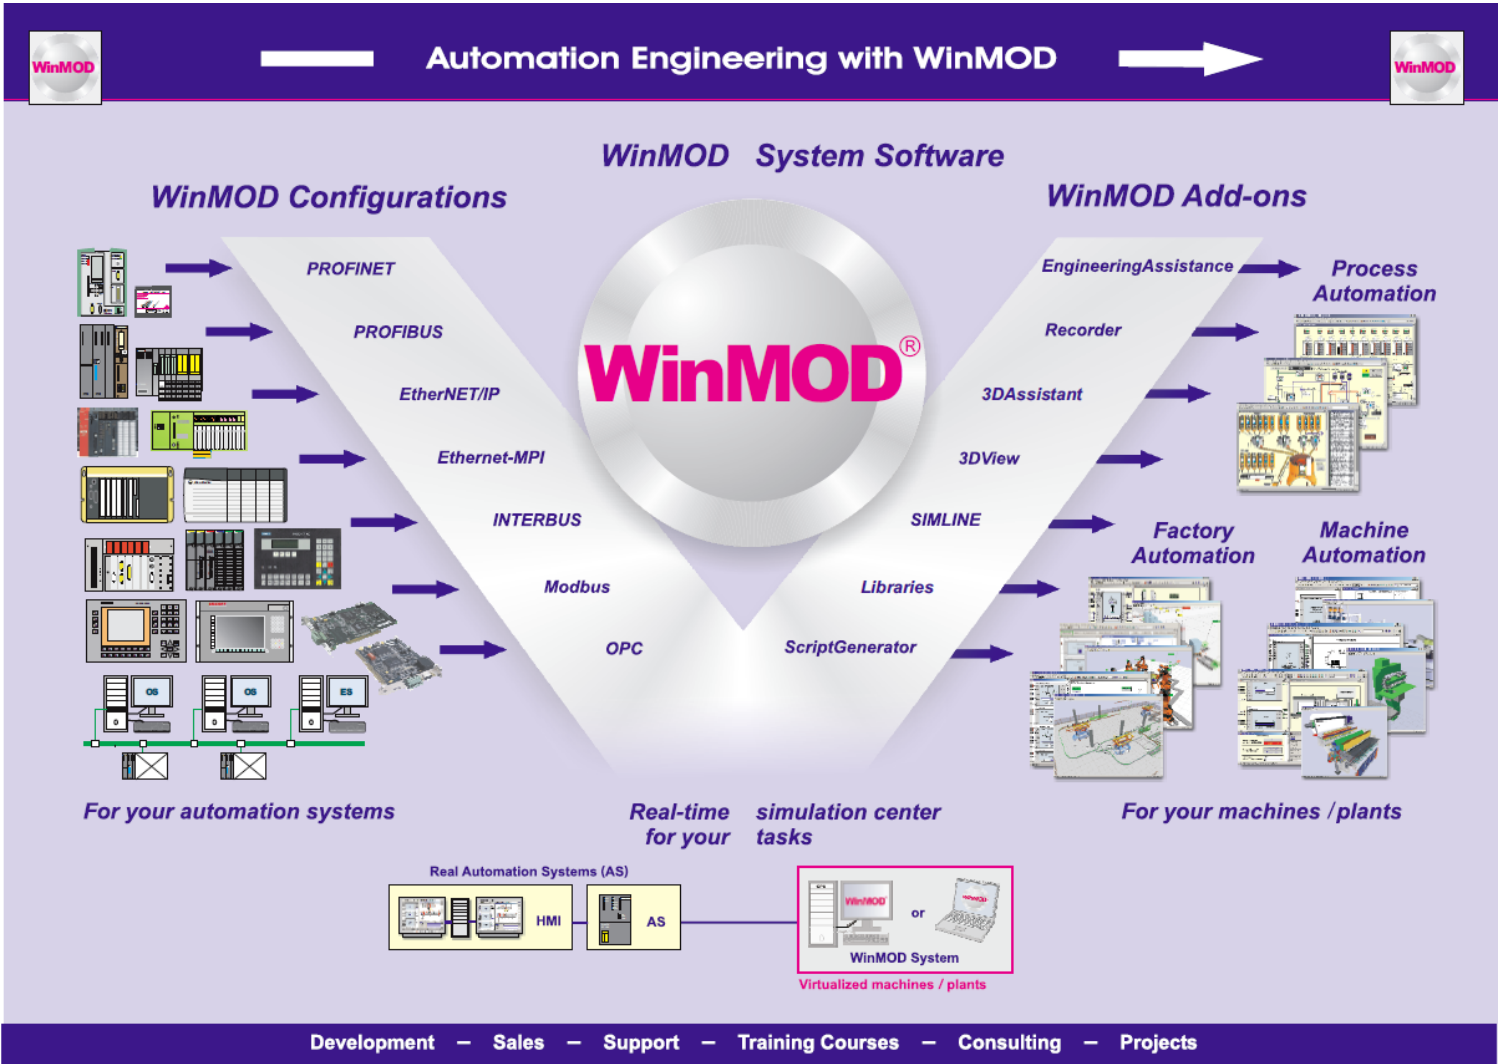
WinMOD

Automation Engineering with WinMOD

WinMOD

WinMOD System Software

WinMOD Configurations

WinMOD Add-ons

PROFINET

PROFIBUS

EtherNET/IP

Ethernet-MPI

INTERBUS

Modbus

OPC

WinMOD®

EngineeringAssistance

Recorder

3DAssistant

3DView

SIMLINE

Libraries

ScriptGenerator

Process Automation

Factory Automation

Machine Automation

OS

OS

ES

For your automation systems

Real-time simulation center for your tasks

For your machines / plants

Real Automation Systems (AS)

HMI

AS

WinMOD

or

WinMOD System

Virtualized machines / plants

Development – Sales – Support – Training Courses – Consulting – Projects